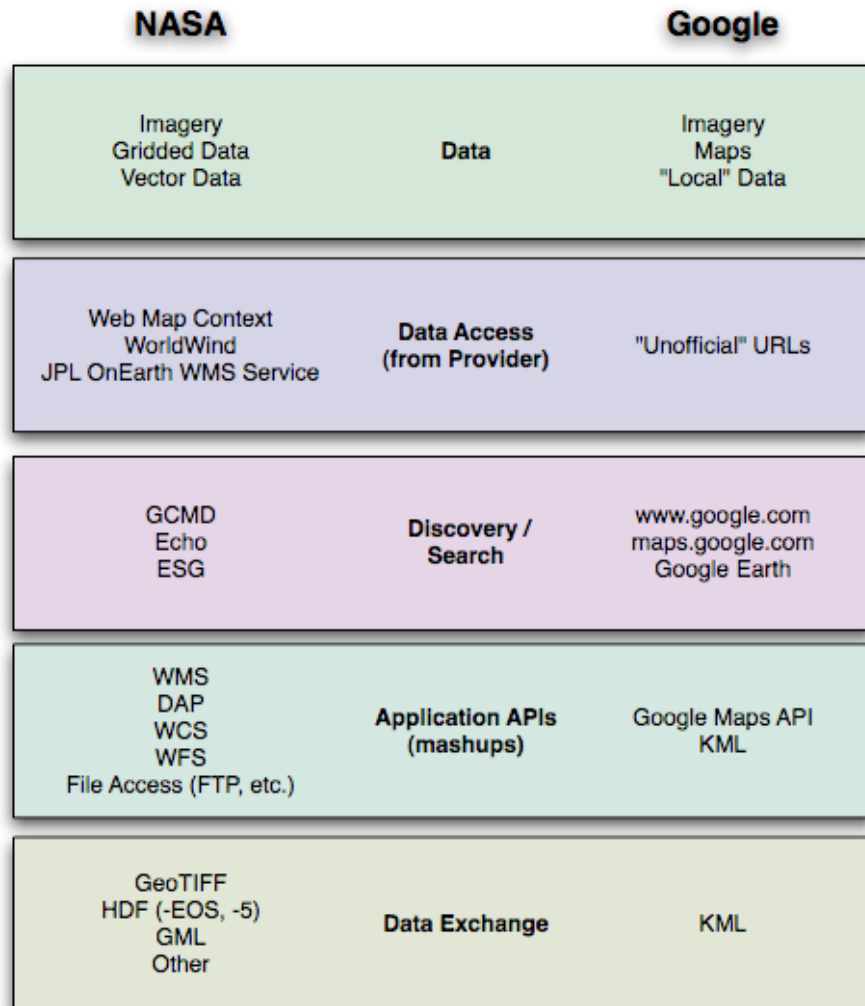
| NASA | | Google |
|---|---|---|
| Imagery<br>Gridded Data<br>Vector Data | **Data** | Imagery<br>Maps<br>"Local" Data |
| Web Map Context<br>WorldWind<br>JPL OnEarth WMS Service | **Data Access (from Provider)** | "Unofficial" URLs |
| GCMD<br>Echo<br>ESG | **Discovery / Search** | www.google.com<br>maps.google.com<br>Google Earth |
| WMS<br>DAP<br>WCS<br>WFS<br>File Access (FTP, etc.) | **Application APIs (mashups)** | Google Maps API<br>KML |
| GeoTIFF<br>HDF (-EOS, -5)<br>GML<br>Other | **Data Exchange** | KML |